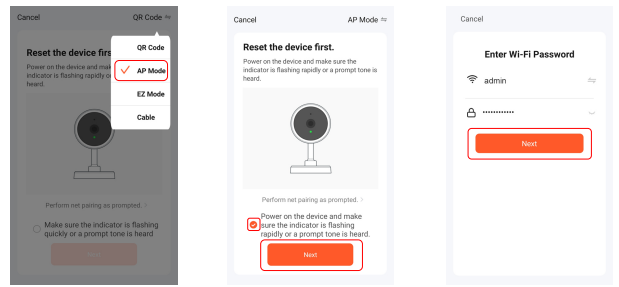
Cancel

QR Code ⇆

Reset the device first

Power on the device and make sure the indicator is flashing rapidly or a prompt tone is heard.

QR Code

AP Mode

EZ Mode

Cable

Perform net pairing as prompted. >

Make sure the indicator is flashing quickly or a prompt tone is heard.

Next

Cancel

AP Mode ⇆

Reset the device first.

Power on the device and make sure the indicator is flashing rapidly or a prompt tone is heard.

Perform net pairing as prompted. >

Power on the device and make sure the indicator is flashing rapidly or a prompt tone is heard.

Next

Cancel

Enter Wi-Fi Password

admin

•••••••••••

Next